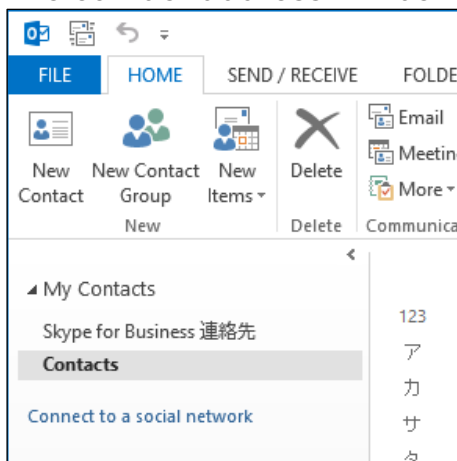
FILE
HOME
SEND / RECEIVE
FOLDE

New Contact
New Contact Group
New Items ▾
New

Delete
Delete

Email
Meetin
More ▾
Communica

◢ My Contacts
Skype for Business 連絡先
Contacts

Connect to a social network

123
ア
カ
サ
タ